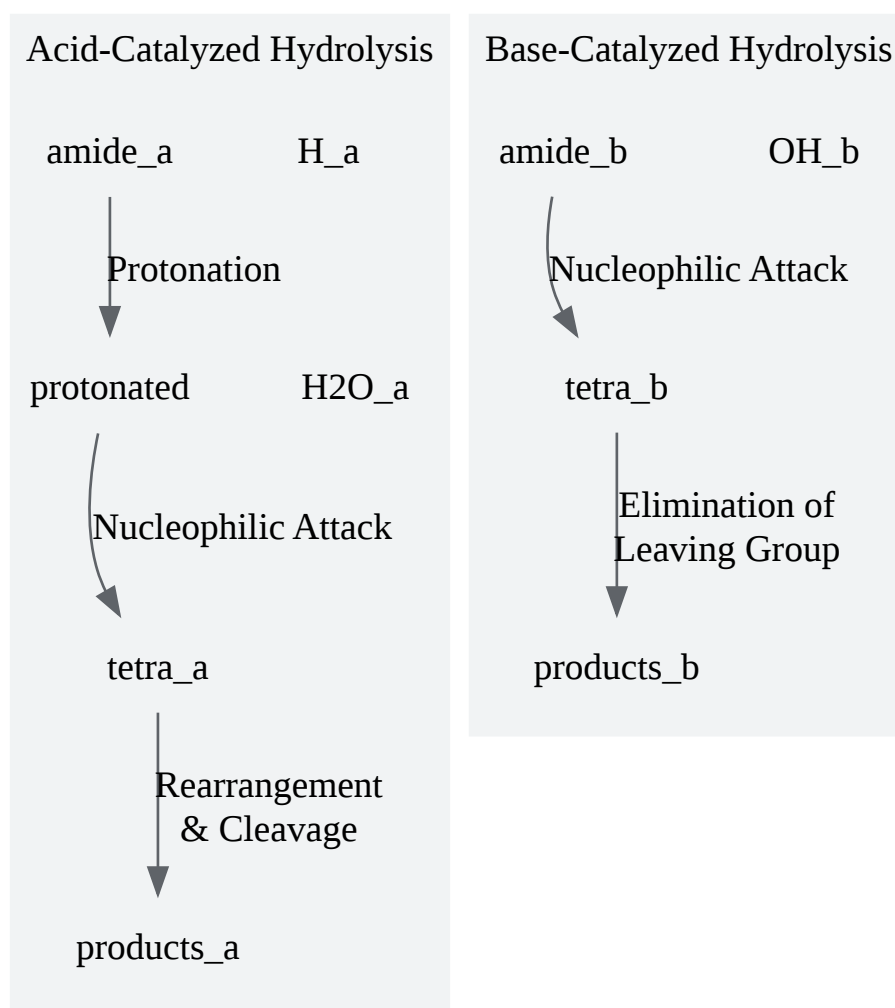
Acid-Catalyzed Hydrolysis

amide_a

H_a

Protonation

protonated

H2O_a

Nucleophilic Attack

tetra_a

Rearrangement & Cleavage

products_a

Base-Catalyzed Hydrolysis

amide_b

OH_b

Nucleophilic Attack

tetra_b

Elimination of Leaving Group

products_b